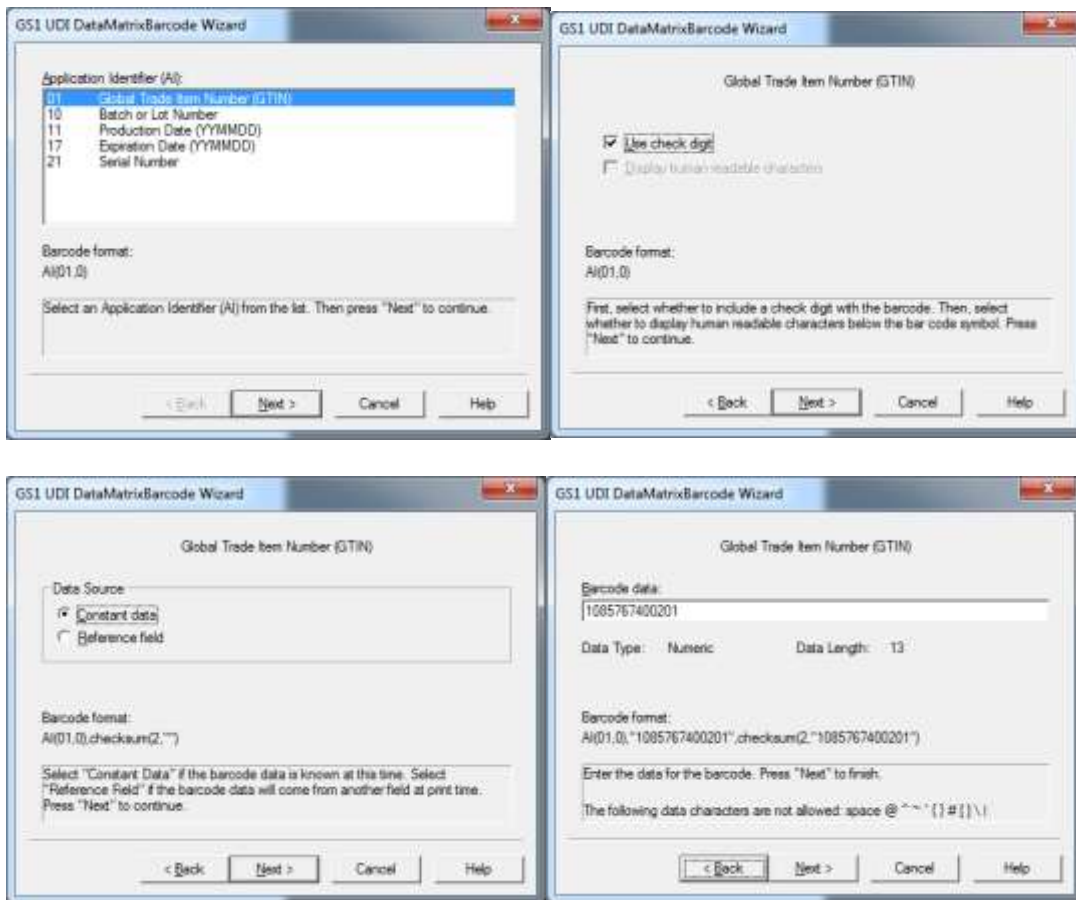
GS1 UDI DataMatrixBarcode Wizard

Application Identifier (AI):

01 Global Trade Item Number (GTIN)
10 Batch or Lot Number
11 Production Date (YYMMDD)
17 Expiration Date (YYMMDD)
21 Serial Number

Barcode format:
AI(01,0)

Select an Application Identifier (AI) from the list. Then press "Next" to continue.

< Back | Next > | Cancel | Help

GS1 UDI DataMatrixBarcode Wizard

Global Trade Item Number (GTIN)

Use check digit
Display human readable characters

Barcode format:
AI(01,0)

First, select whether to include a check digit with the barcode. Then, select whether to display human readable characters below the bar code symbol. Press "Next" to continue.

< Back | Next > | Cancel | Help

GS1 UDI DataMatrixBarcode Wizard

Global Trade Item Number (GTIN)

Data Source
Constant data
Reference field

Barcode format:
AI(01,0),checksum(2,"")

Select "Constant Data" if the barcode data is known at this time. Select "Reference Field" if the barcode data will come from another field at print time. Press "Next" to continue.

< Back | Next > | Cancel | Help

GS1 UDI DataMatrixBarcode Wizard

Global Trade Item Number (GTIN)

Barcode data:
1085767400201

Data Type: Numeric Data Length: 13

Barcode format:
AI(01,0),"1085767400201",checksum(2,"1085767400201")

Enter the data for the barcode. Press "Next" to finish.

The following data characters are not allowed: space @ ^ ~ ' { } # [ ] \ |

< Back | Next > | Cancel | Help